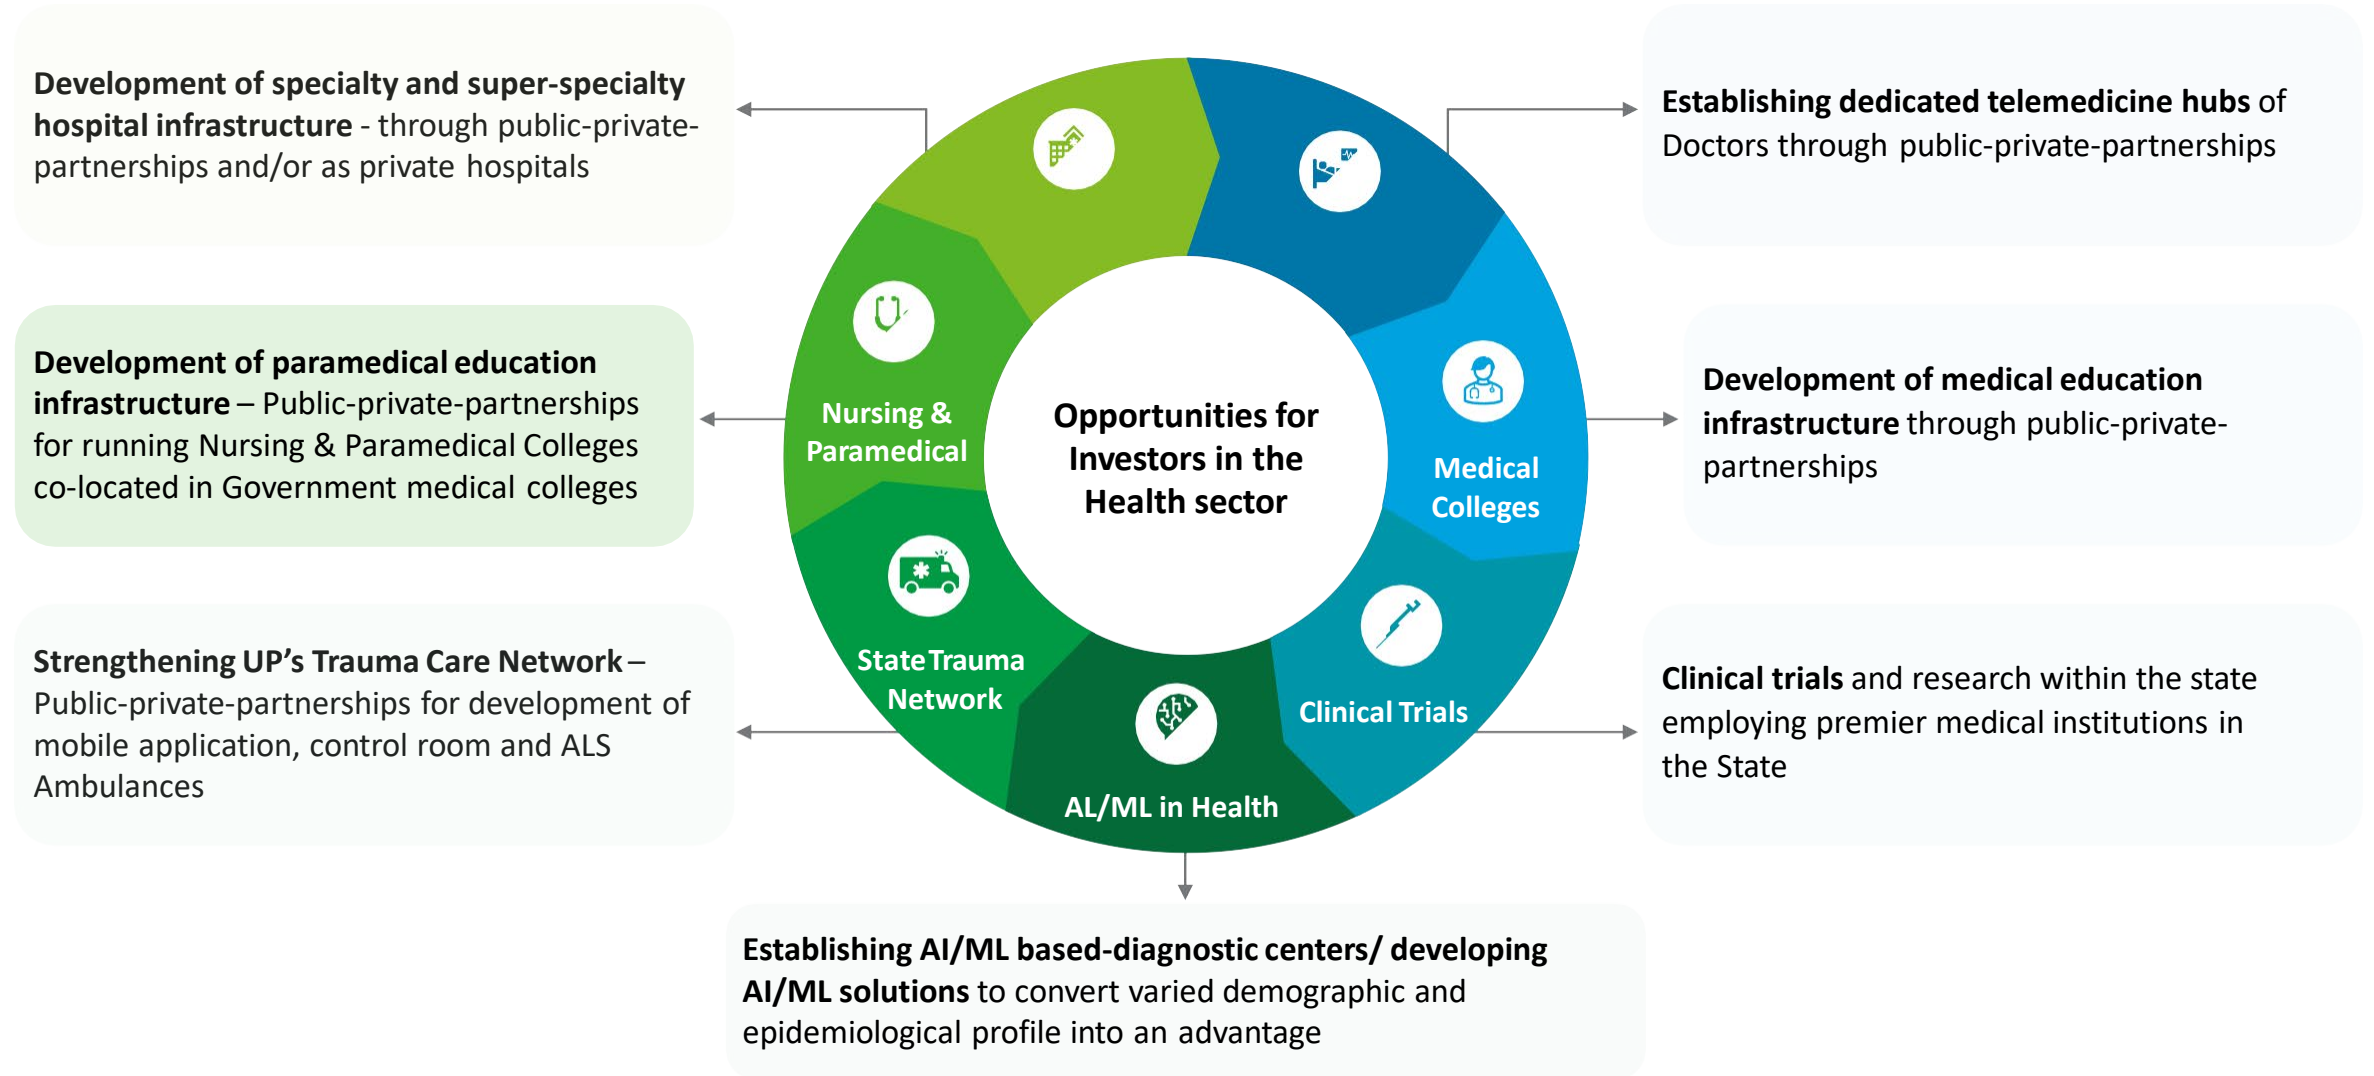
**Development of specialty and super-specialty hospital infrastructure** - through public-private-partnerships and/or as private hospitals

**Establishing dedicated telemedicine hubs** of Doctors through public-private-partnerships

**Development of paramedical education infrastructure** – Public-private-partnerships for running Nursing & Paramedical Colleges co-located in Government medical colleges

Nursing & Paramedical

Opportunities for Investors in the Health sector

Medical Colleges

**Development of medical education infrastructure** through public-private-partnerships

**Strengthening UP's Trauma Care Network** – Public-private-partnerships for development of mobile application, control room and ALS Ambulances

State Trauma Network

Clinical Trials

**Clinical trials** and research within the state employing premier medical institutions in the State

AL/ML in Health

**Establishing AI/ML based-diagnostic centers/ developing AI/ML solutions** to convert varied demographic and epidemiological profile into an advantage